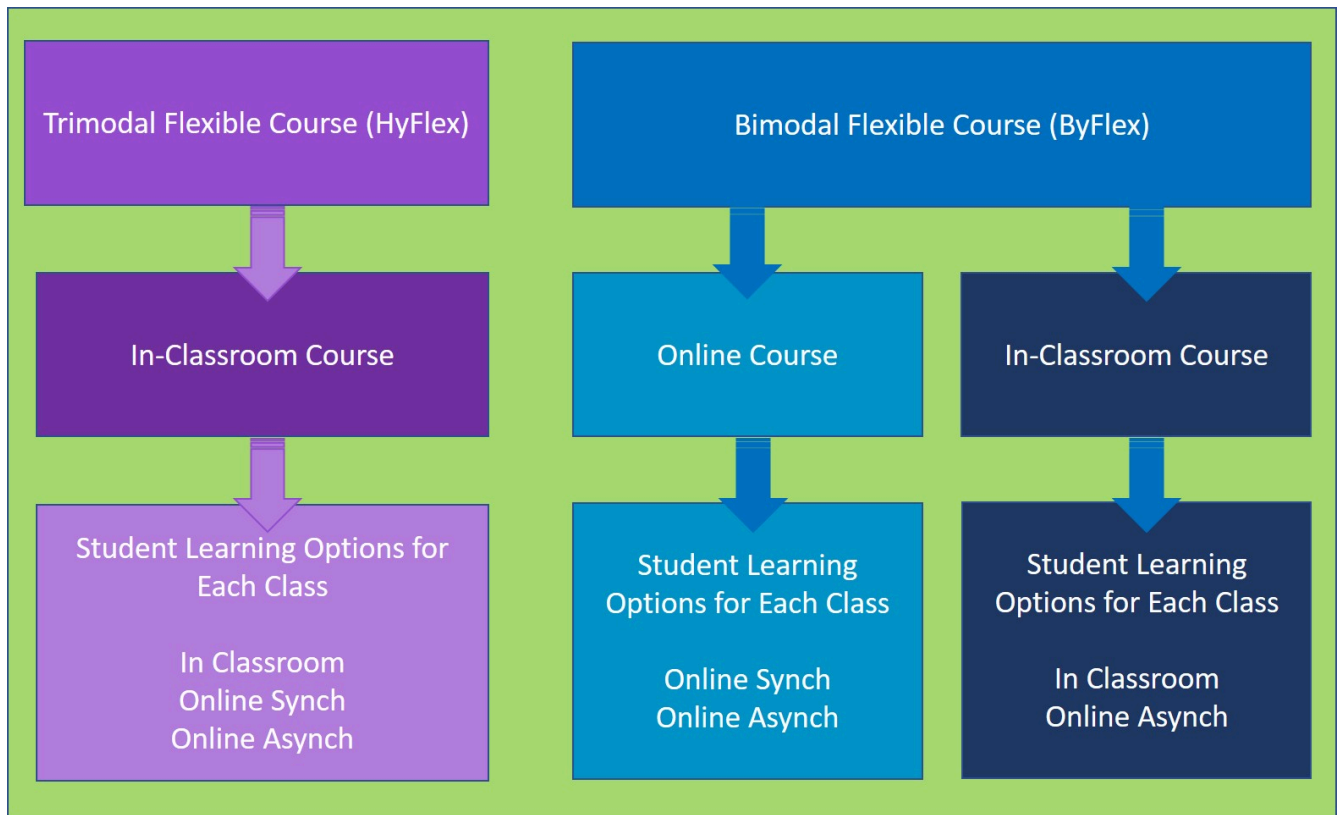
Trimodal Flexible Course (HyFlex)

In-Classroom Course

Student Learning Options for Each Class

In Classroom
Online Synch
Online Asynch

Bimodal Flexible Course (ByFlex)

Online Course

Student Learning Options for Each Class

Online Synch
Online Asynch

In-Classroom Course

Student Learning Options for Each Class

In Classroom
Online Asynch